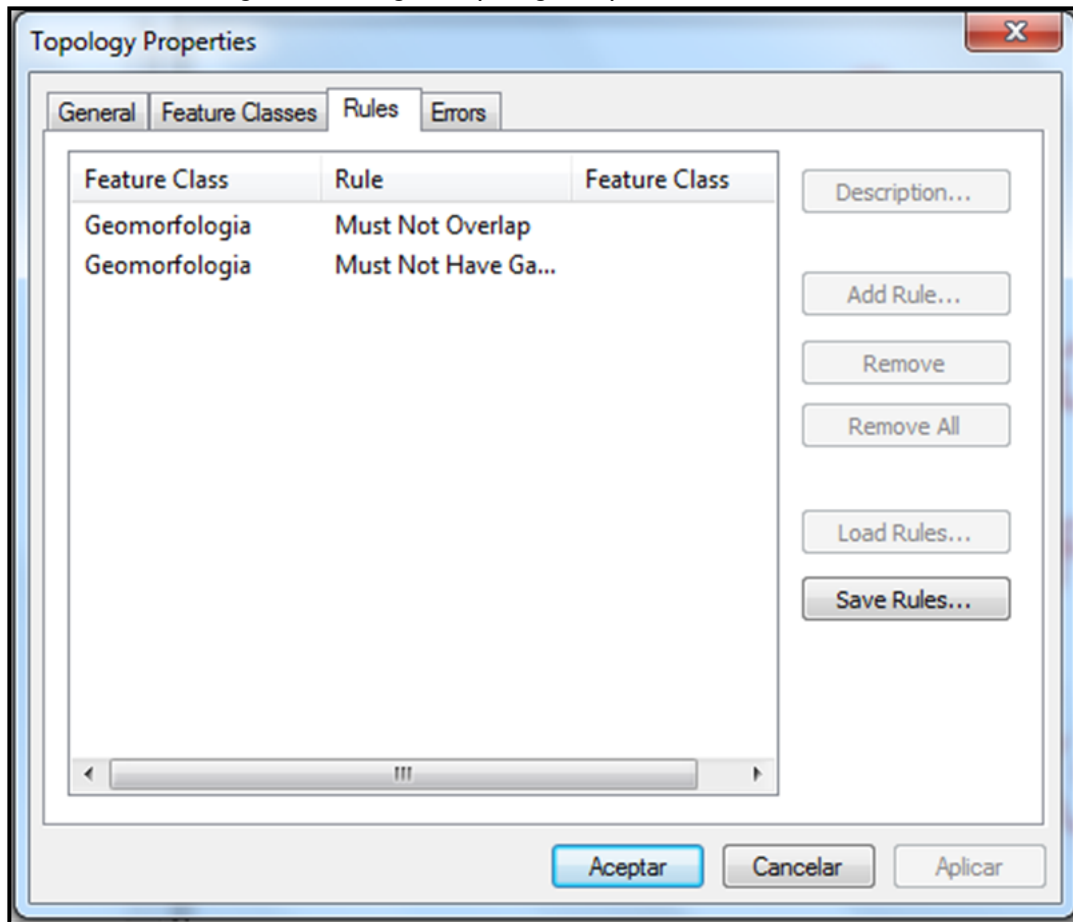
Topology Properties

General | Feature Classes | Rules | Errors

| Feature Class | Rule | Feature Class |
|---|---|---|
| Geomorfologia | Must Not Overlap | |
| Geomorfologia | Must Not Have Ga... | |

Description...

Add Rule...

Remove

Remove All

Load Rules...

Save Rules...

Aceptar

Cancelar

Aplicar